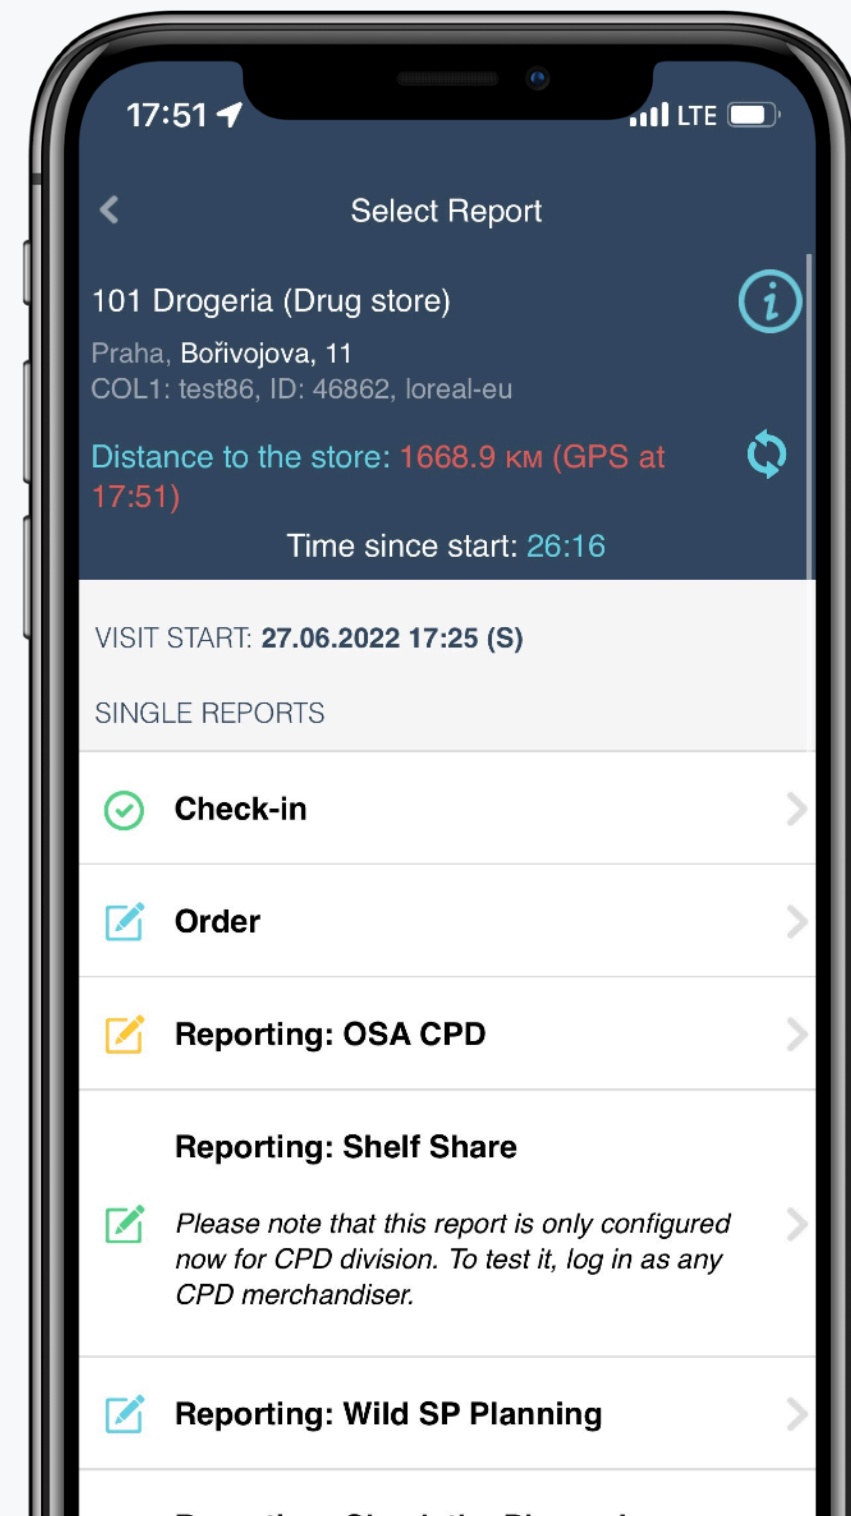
17:51

LTE

Select Report

101 Drogeria (Drug store)

Praha, Bořivojova, 11
COL1: test86, ID: 46862, loreal-eu

Distance to the store: 1668.9 км (GPS at 17:51)

Time since start: 26:16

VISIT START: 27.06.2022 17:25 (S)

SINGLE REPORTS

Check-in

Order

Reporting: OSA CPD

Reporting: Shelf Share

Please note that this report is only configured now for CPD division. To test it, log in as any CPD merchandiser.

Reporting: Wild SP Planning

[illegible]